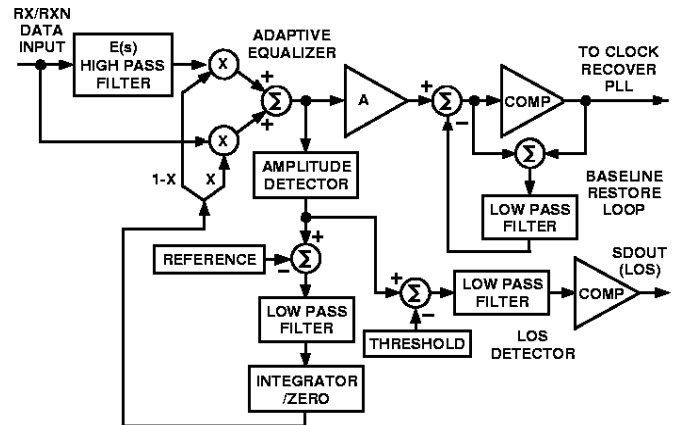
RX/RXN DATA INPUT

E(s) HIGH PASS FILTER

X

X

+

+

Σ

ADAPTIVE EQUALIZER

A

+

Σ

−

COMP

TO CLOCK RECOVER PLL

1-X

X

AMPLITUDE DETECTOR

Σ

BASELINE RESTORE LOOP

LOW PASS FILTER

REFERENCE

+

−

Σ

LOW PASS FILTER

INTEGRATOR /ZERO

+

Σ

−

THRESHOLD

LOW PASS FILTER

LOS DETECTOR

COMP

SDOUT (LOS)